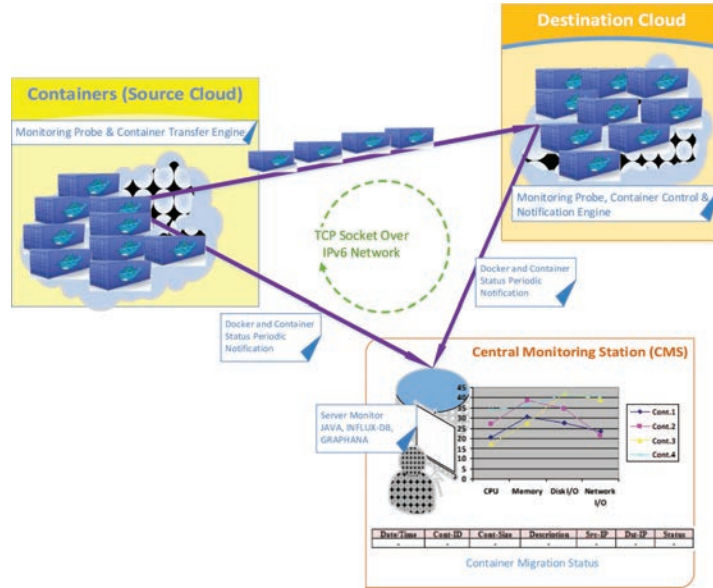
Containers (Source Cloud)

Monitoring Probe & Container Transfer Engine

Destination Cloud

Monitoring Probe, Container Control & Notification Engine

TCP Socket Over IPv6 Network

Docker and Container Status Periodic Notification

Docker and Container Status Periodic Notification

Central Monitoring Station (CMS)

Server Monitor JAVA, INFLUX-DB, GRAPHANA

45
40
35
30
25
20
15
10
5
0

CPU
Memory
Disk I/O
Network I/O

Cont.1
Cont.2
Cont.3
Cont.4

| Date/Time | Cont-ID | Cont-Size | Description | Src-IP | Dst-IP | Status |
|---|---|---|---|---|---|---|
| - | - | - | - | - | - | - |

Container Migration Status